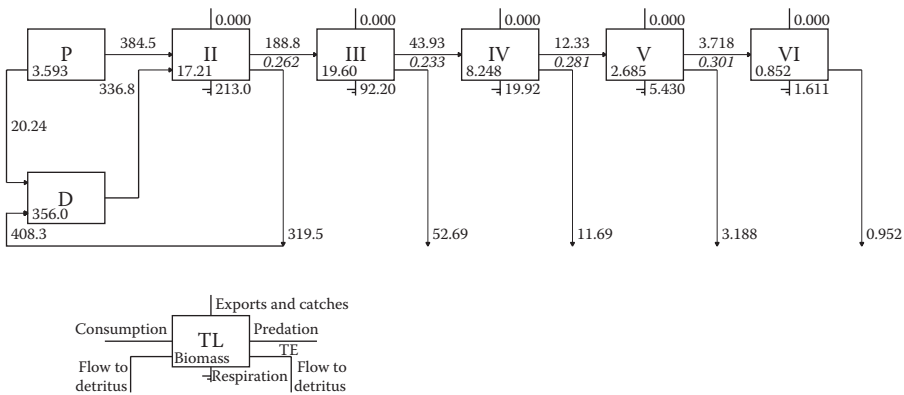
P
3.593
384.5
20.24
336.8
D
356.0
408.3

0.000
II
17.21
188.8
0.262
213.0
319.5

0.000
III
19.60
43.93
0.233
92.20
52.69

0.000
IV
8.248
12.33
0.281
19.92
11.69

0.000
V
2.685
3.718
0.301
5.430
3.188

0.000
VI
0.852
1.611
0.952

Exports and catches
Consumption
TL
Predation
Biomass
TE
Flow to detritus
Respiration
Flow to detritus